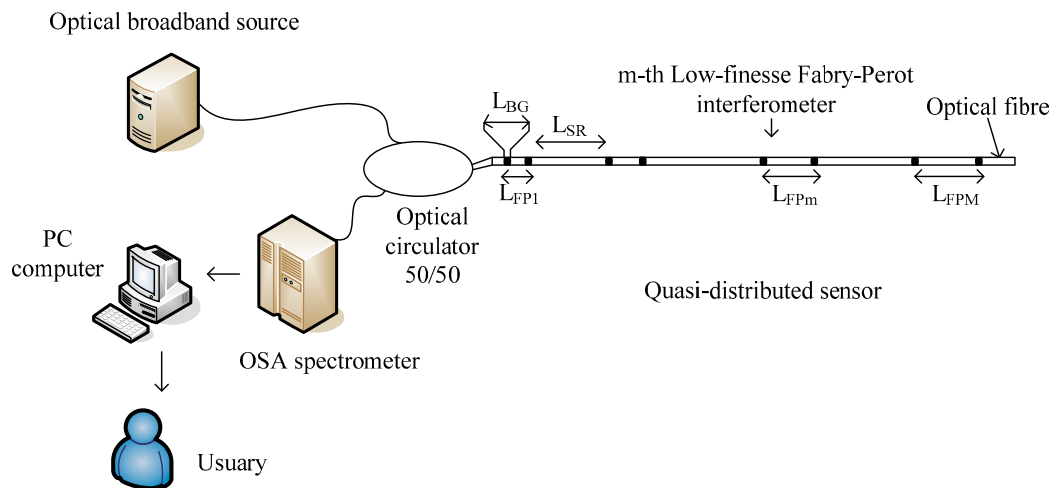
Optical broadband source

m-th Low-finesse Fabry-Perot interferometer

Optical fibre

$L_{BG}$

$L_{SR}$

$L_{FP1}$

$L_{FPm}$

$L_{FPM}$

Optical circulator 50/50

PC computer

Quasi-distributed sensor

OSA spectrometer

Usuary